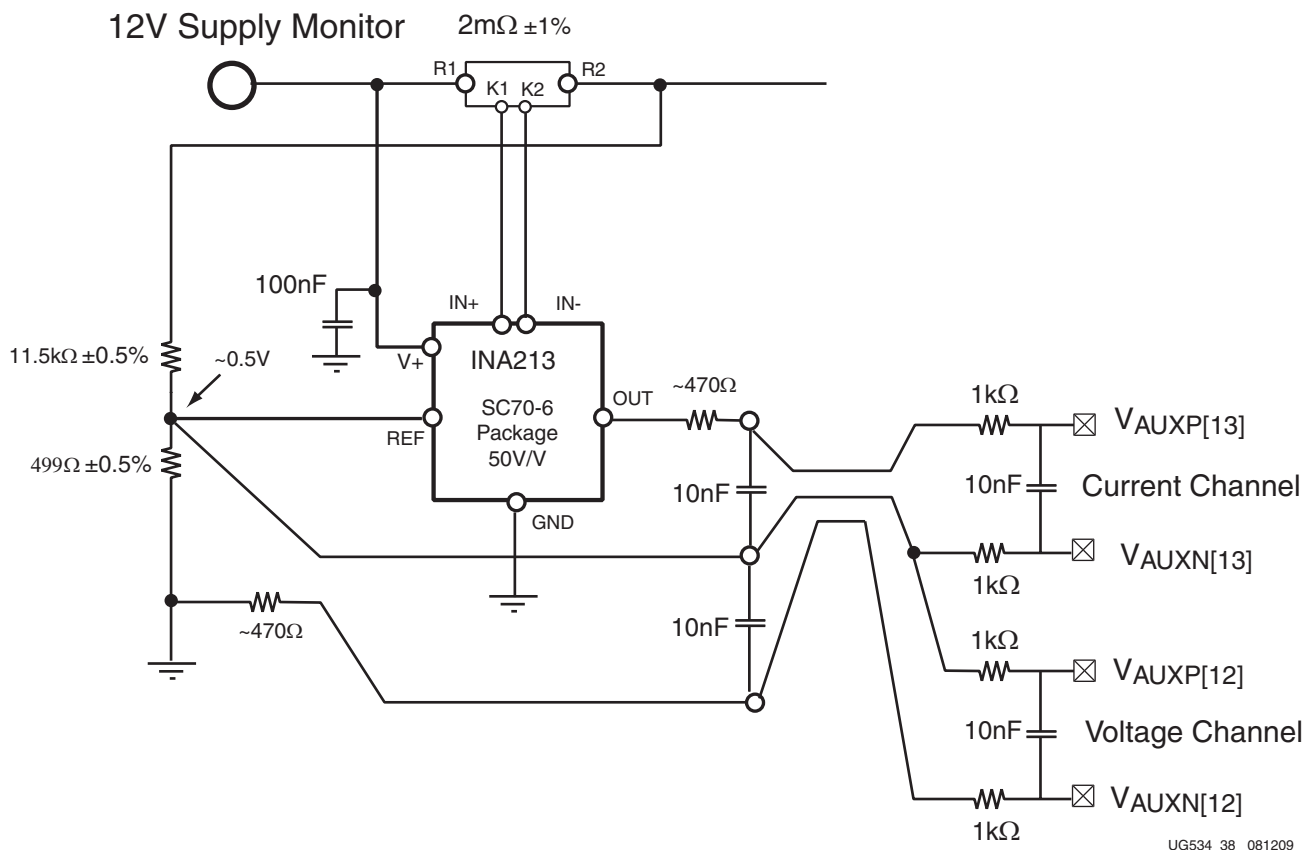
12V Supply Monitor

$2m\Omega \pm 1\%$

R1

K1

K2

R2

100nF

IN+

IN-

V+

INA213

$11.5k\Omega \pm 0.5\%$

~0.5V

REF

SC70-6 Package 50V/V

OUT

$\sim 470\Omega$

$1k\Omega$

$V_{AUXP[13]}$

$499\Omega \pm 0.5\%$

10nF

Current Channel

GND

10nF

$V_{AUXN[13]}$

$1k\Omega$

$\sim 470\Omega$

10nF

$1k\Omega$

$V_{AUXP[12]}$

10nF

Voltage Channel

$V_{AUXN[12]}$

$1k\Omega$

UG534 38 081209